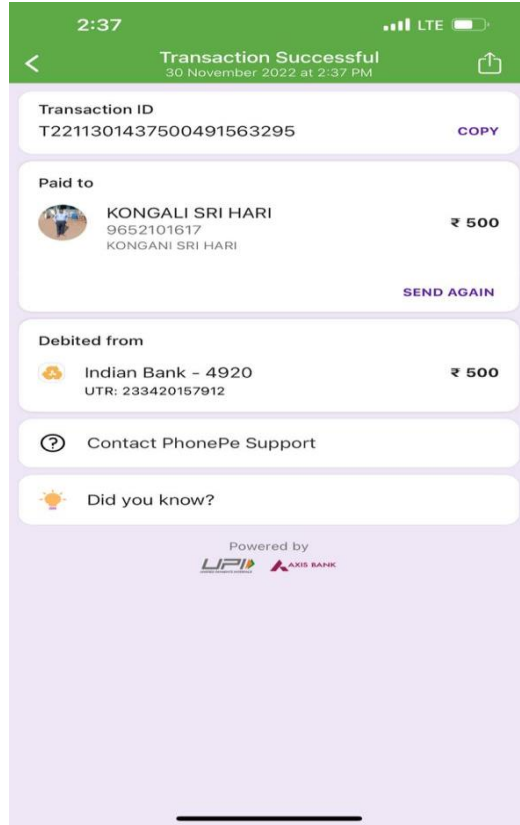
2:37

LTE

Transaction Successful
30 November 2022 at 2:37 PM

Transaction ID
T2211301437500491563295

COPY

Paid to

KONGALI SRI HARI
9652101617
KONGANI SRI HARI

₹ 500

SEND AGAIN

Debited from

Indian Bank - 4920
UTR: 233420157912

₹ 500

Contact PhonePe Support

Did you know?

Powered by
UPI AXIS BANK